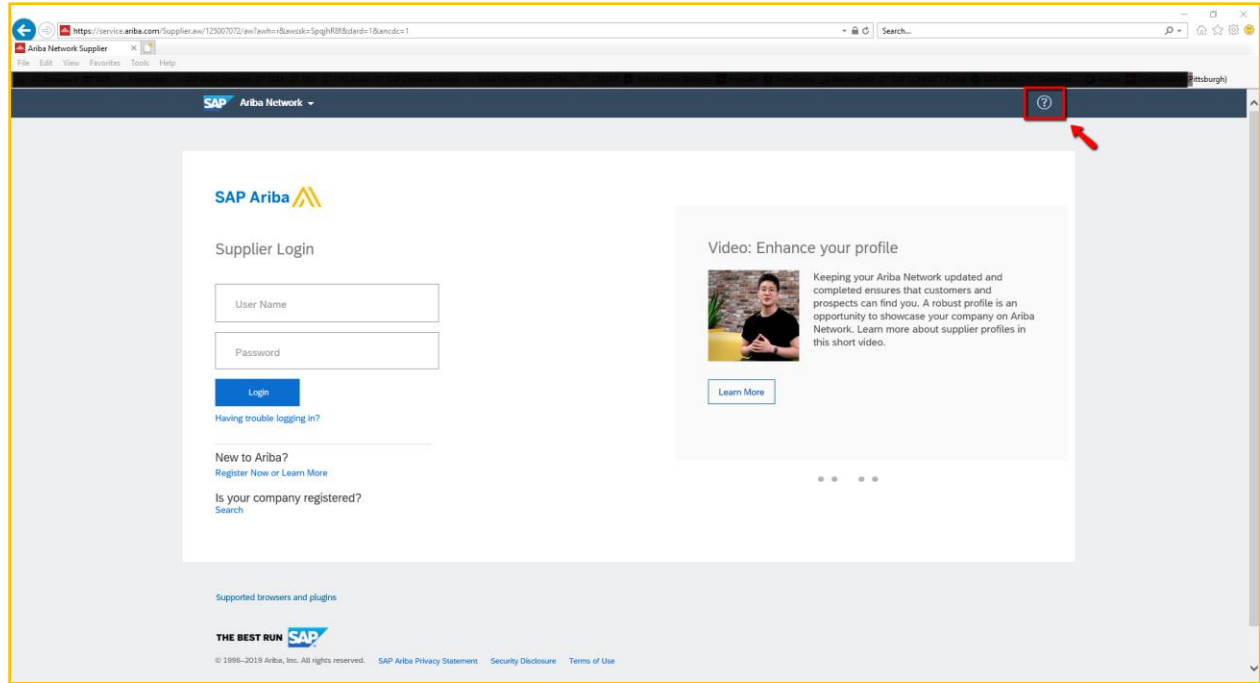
https://service.ariba.com/Supplier.aw/125007072/aw?awh=r&awssk=SpqjhR8f&dard=1&ancdc=1

Search...

Ariba Network Supplier

File Edit View Favorites Tools Help

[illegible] Pittsburgh)

SAP Ariba Network

SAP Ariba

Supplier Login

User Name

Password

Login

Having trouble logging in?

New to Ariba?
Register Now or Learn More

Is your company registered?
Search

Video: Enhance your profile

Keeping your Ariba Network updated and completed ensures that customers and prospects can find you. A robust profile is an opportunity to showcase your company on Ariba Network. Learn more about supplier profiles in this short video.

Learn More

Supported browsers and plugins

THE BEST RUN SAP

© 1996–2019 Ariba, Inc. All rights reserved. SAP Ariba Privacy Statement Security Disclosure Terms of Use